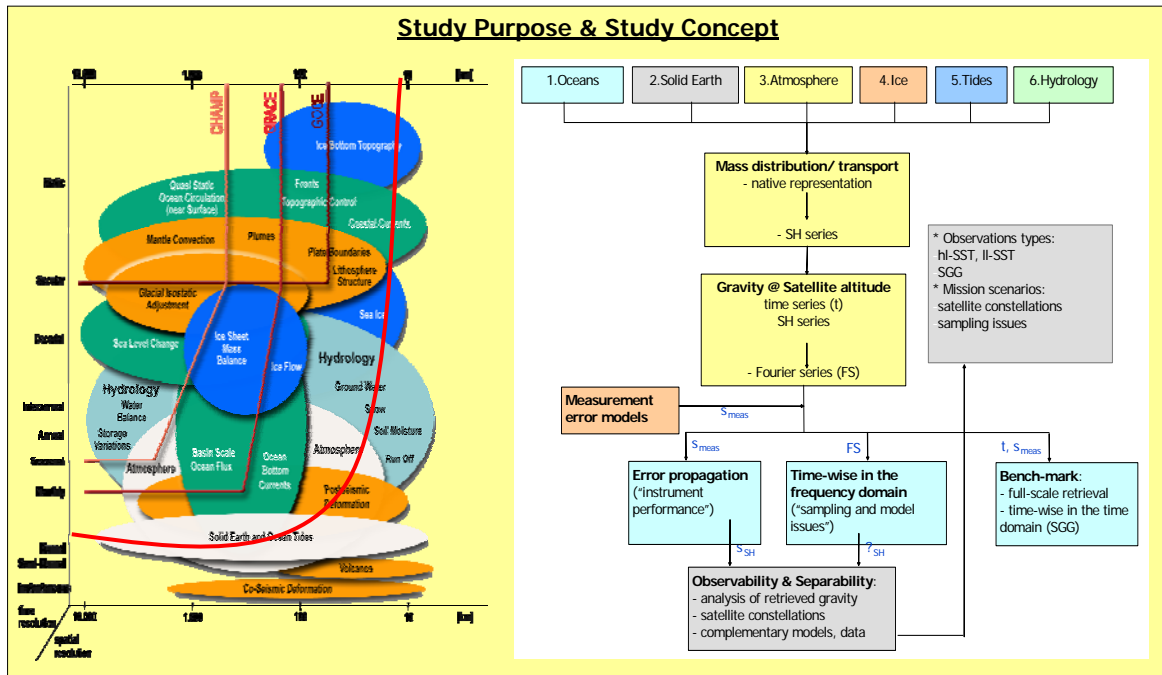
Study Purpose & Study Concept

10.000 1.000 100 10 [km]

CHAMP GRACE GOCE

Ice Bottom Topography

Static

Quasi Static Ocean Circulation (near Surface)

Fronts Topographic Control

Coastal Currents

Mantle Convection

Plumes

Plate Boundaries

Lithosphere Structure

Secular

Glacial Isostatic Adjustment

Sea Ice

Decadal

Sea Level Change

Ice Sheet Mass Balance

Ice Flow

Hydrology

Ground Water

Hydrology

Water Balance

Snow

Interannual

Annual

Storage Variations

Soil Moisture

Seasonal

Atmosphere

Basin Scale Ocean Flux

Ocean Bottom Currents

Atmosphere

Run Off

Monthly

Postseismic Deformation

Diurnal

Semi-Diurnal

Solid Earth and Ocean Tides

Volcanos

Instantaneous

Co-Seismic Deformation

time resolution

10.000 1.000 100 10 [km]

spatial resolution

1.Oceans

2.Solid Earth

3.Atmosphere

4.Ice

5.Tides

6.Hydrology

Mass distribution/ transport
- native representation

- SH series

Gravity @ Satellite altitude
time series (t)
SH series

- Fourier series (FS)

* Observations types:
hl-SST, ll-SST
SGG
* Mission scenarios:
satellite constellations
sampling issues

Measurement error models

$s_{meas}$

$s_{meas}$

FS

t, $s_{meas}$

Error propagation
("instrument performance")

Time-wise in the frequency domain
("sampling and model issues")

Bench-mark:
- full-scale retrieval
- time-wise in the time domain (SGG)

$s_{SH}$

$?_{SH}$

Observability & Separability:
- analysis of retrieved gravity
- satellite constellations
- complementary models, data